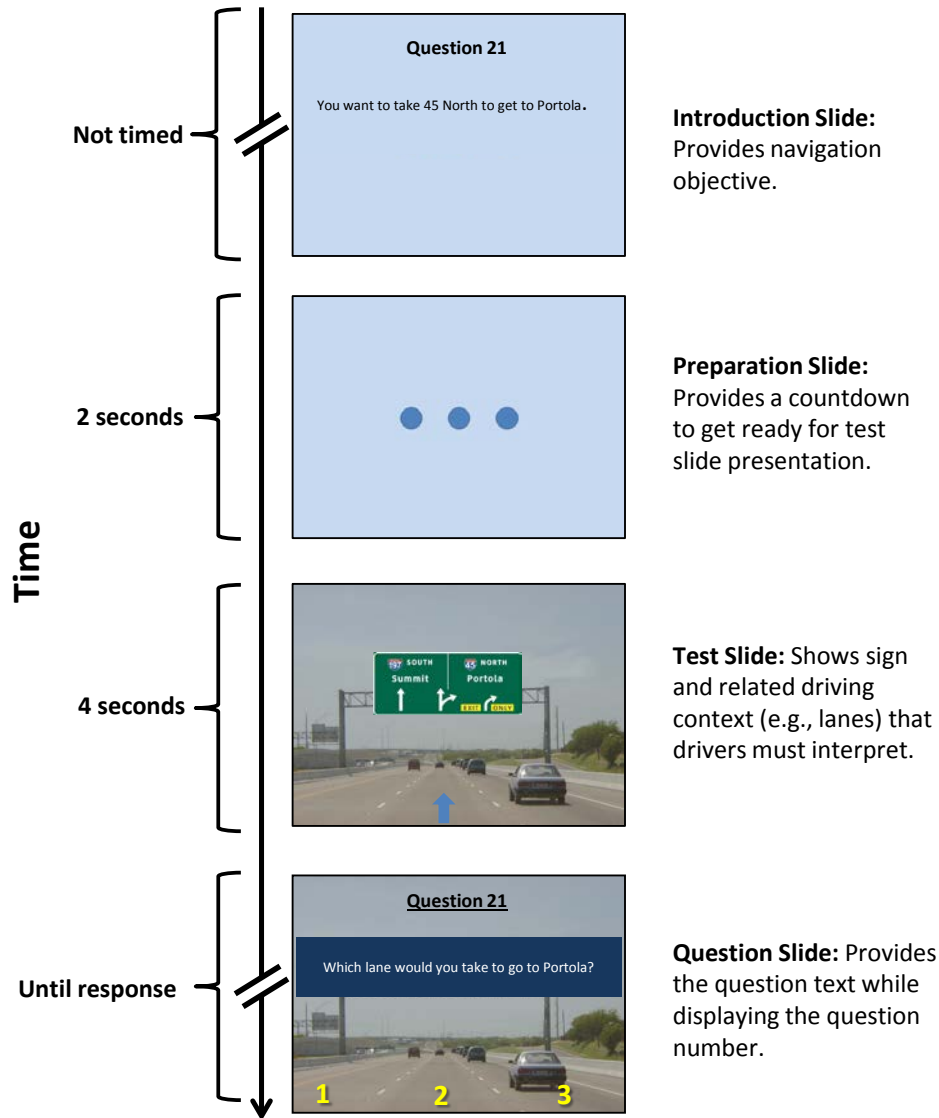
Time

Not timed

Question 21

You want to take 45 North to get to Portola.

Introduction Slide: Provides navigation objective.

2 seconds

Preparation Slide: Provides a countdown to get ready for test slide presentation.

4 seconds

197 SOUTH
Summit

45 NORTH
Portola

EXIT ONLY

Test Slide: Shows sign and related driving context (e.g., lanes) that drivers must interpret.

Until response

Question 21

Which lane would you take to go to Portola?

1 2 3

Question Slide: Provides the question text while displaying the question number.